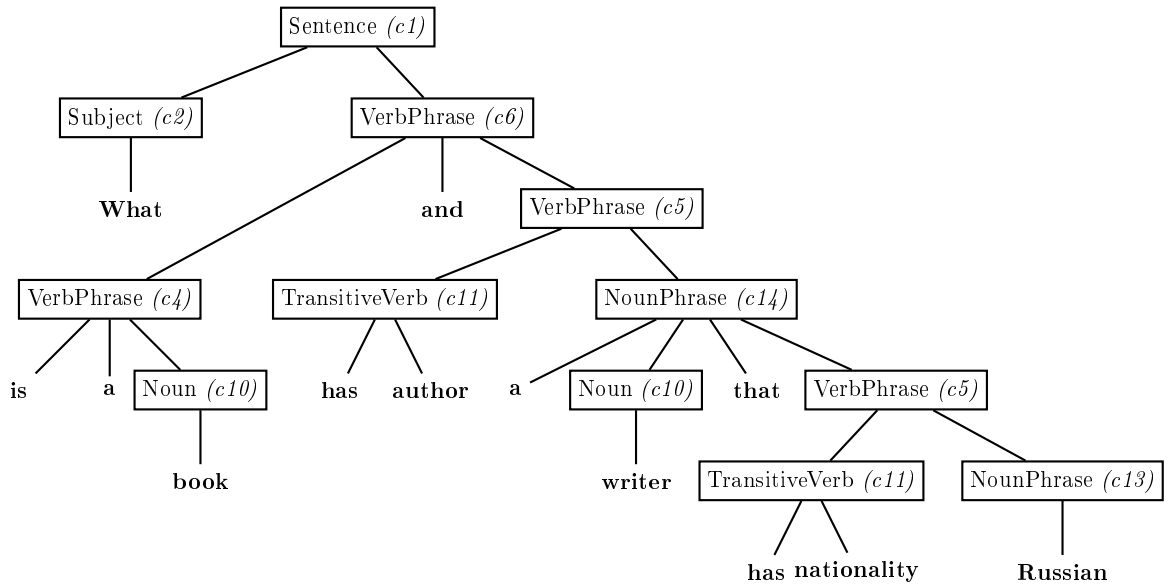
Sentence *(c1)*

Subject *(c2)*

VerbPhrase *(c6)*

**What**

**and**

VerbPhrase *(c5)*

VerbPhrase *(c4)*

TransitiveVerb *(c11)*

NounPhrase *(c14)*

**is**

**a**

Noun *(c10)*

**has**

**author**

**a**

Noun *(c10)*

**that**

VerbPhrase *(c5)*

**book**

**writer**

TransitiveVerb *(c11)*

NounPhrase *(c13)*

**has**

**nationality**

**Russian**